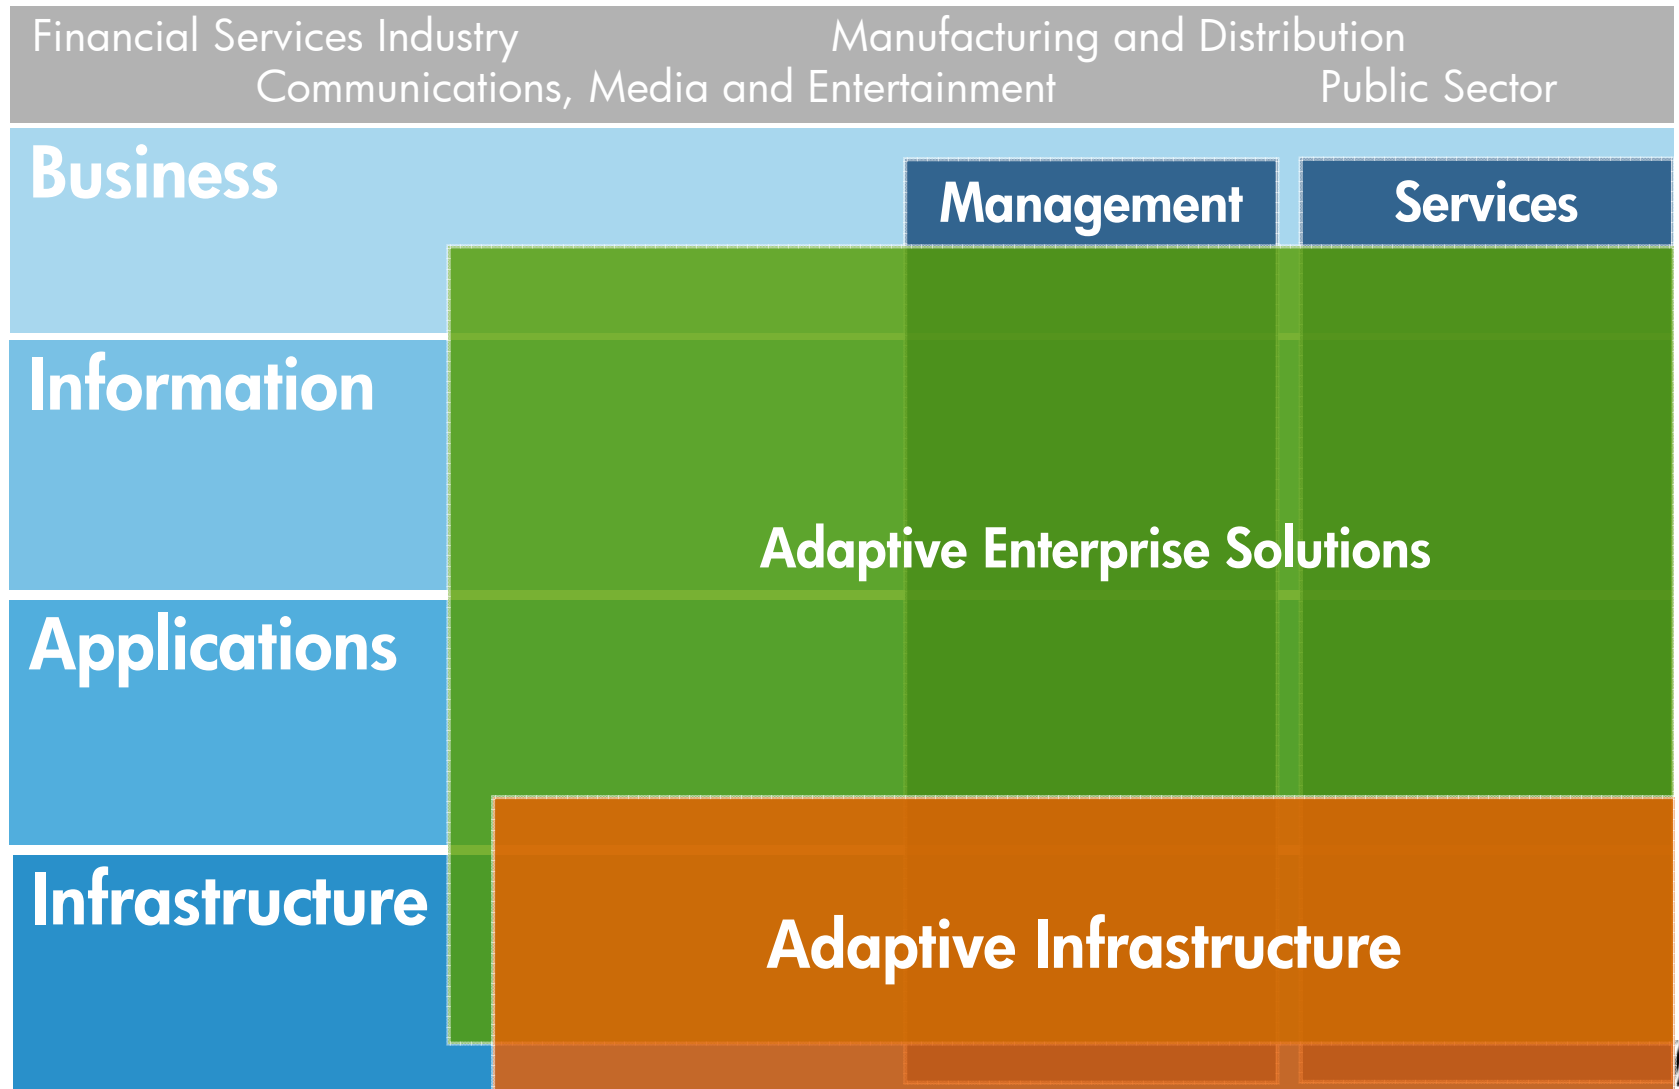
Financial Services Industry
Manufacturing and Distribution
Communications, Media and Entertainment
Public Sector

Business
Management
Services
Information
Adaptive Enterprise Solutions
Applications
Infrastructure
Adaptive Infrastructure